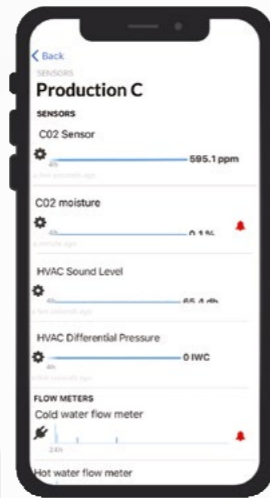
< Back
SENSORS
Production C
SENSORS
C02 Sensor
4h
595.1 ppm
a few seconds ago
C02 moisture
4h
0.1 %
a minute ago
HVAC Sound Level
4h
65.4 db
a few seconds ago
HVAC Differential Pressure
4h
0 IWC
a few seconds ago
FLOW METERS
Cold water flow meter
24h
Hot water flow meter